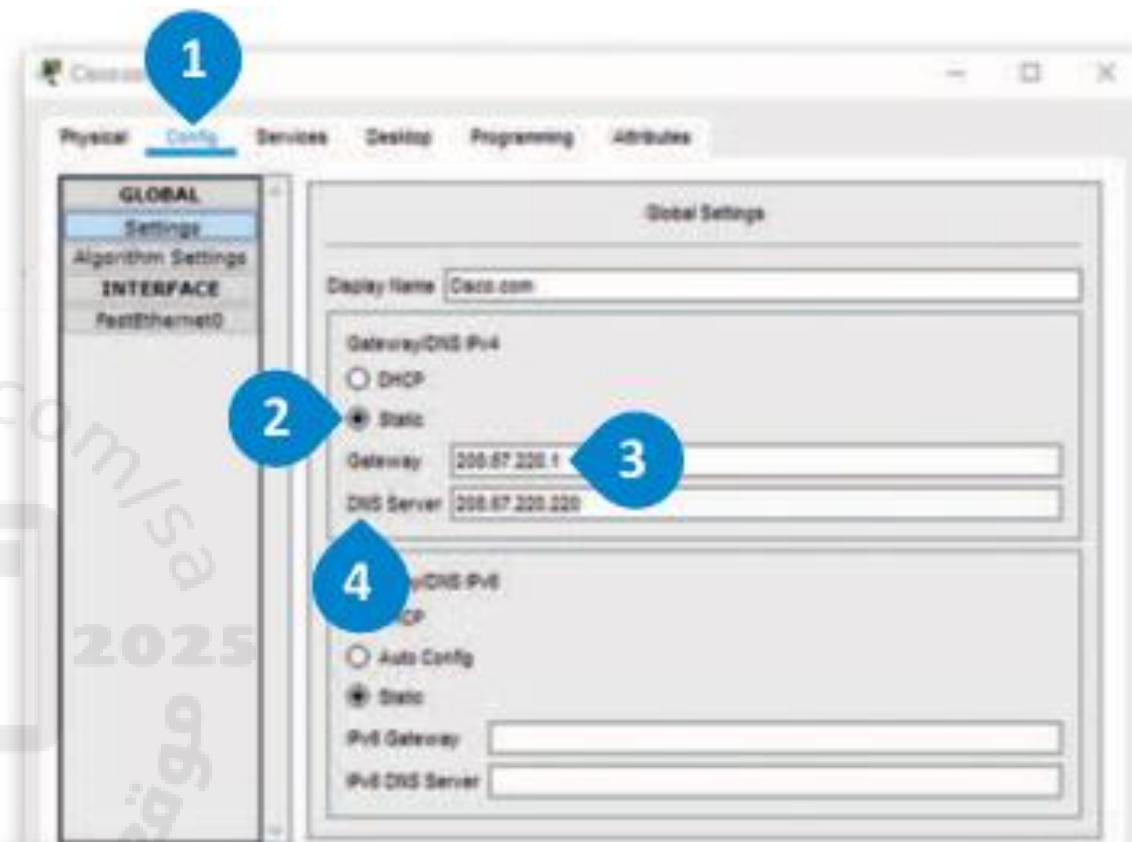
Cisco

1

Physical Config Services Desktop Programming Attributes

GLOBAL
Settings
Algorithm Settings
INTERFACE
FastEthernet0

Global Settings

Display Name Cisco.com

Gateway/DNS IPv4

DHCP

2

Static

Gateway 200.67.220.1

3

DNS Server 200.67.220.220

4

Gateway/DNS IPv6

DHCP

Auto Config

Static

IPv6 Gateway

IPv6 DNS Server

com/sa

2025

go